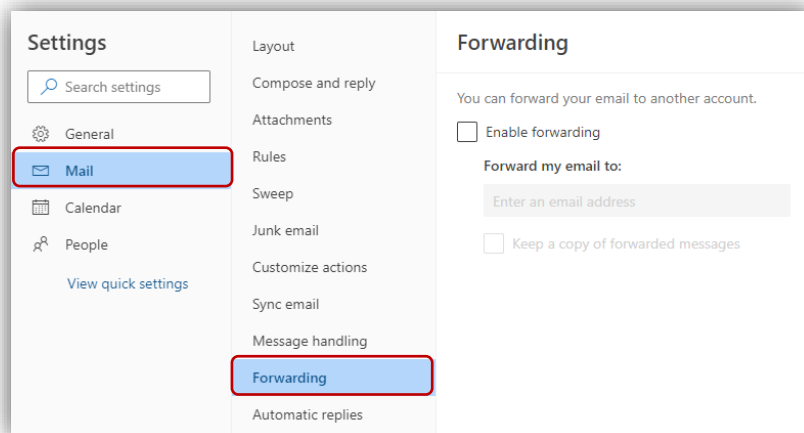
Settings

Search settings

General

Mail

Calendar

People

View quick settings

Layout

Compose and reply

Attachments

Rules

Sweep

Junk email

Customize actions

Sync email

Message handling

Forwarding

Automatic replies

Forwarding

You can forward your email to another account.

Enable forwarding

Forward my email to:

Enter an email address

Keep a copy of forwarded messages